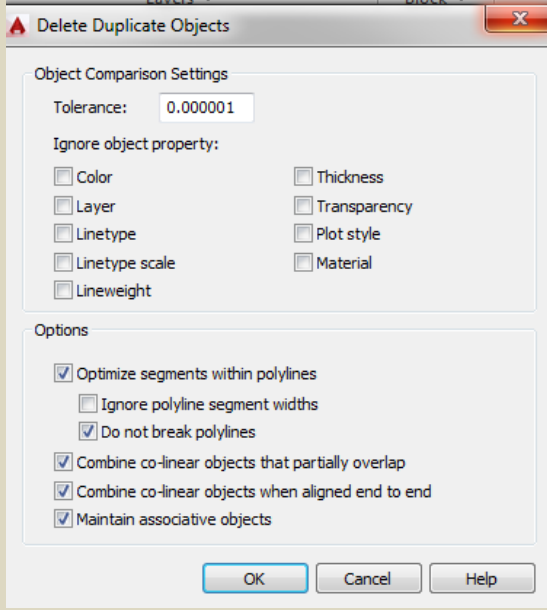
Delete Duplicate Objects

Object Comparison Settings

Tolerance: 0.000001

Ignore object property:

Color
Layer
Linetype
Linetype scale
Lineweight

Thickness
Transparency
Plot style
Material

Options

Optimize segments within polylines
Ignore polyline segment widths
Do not break polylines
Combine co-linear objects that partially overlap
Combine co-linear objects when aligned end to end
Maintain associative objects

OK
Cancel
Help